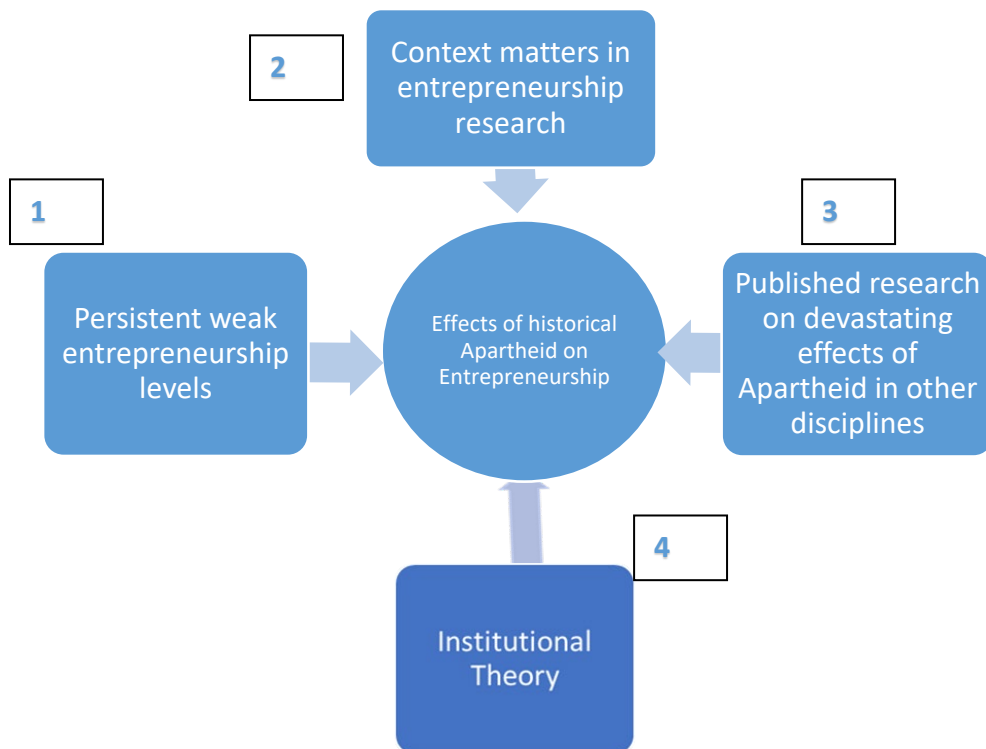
2

Context matters in entrepreneurship research

1

3

Persistent weak entrepreneurship levels

Effects of historical Apartheid on Entrepreneurship

Published research on devastating effects of Apartheid in other disciplines

4

Institutional Theory